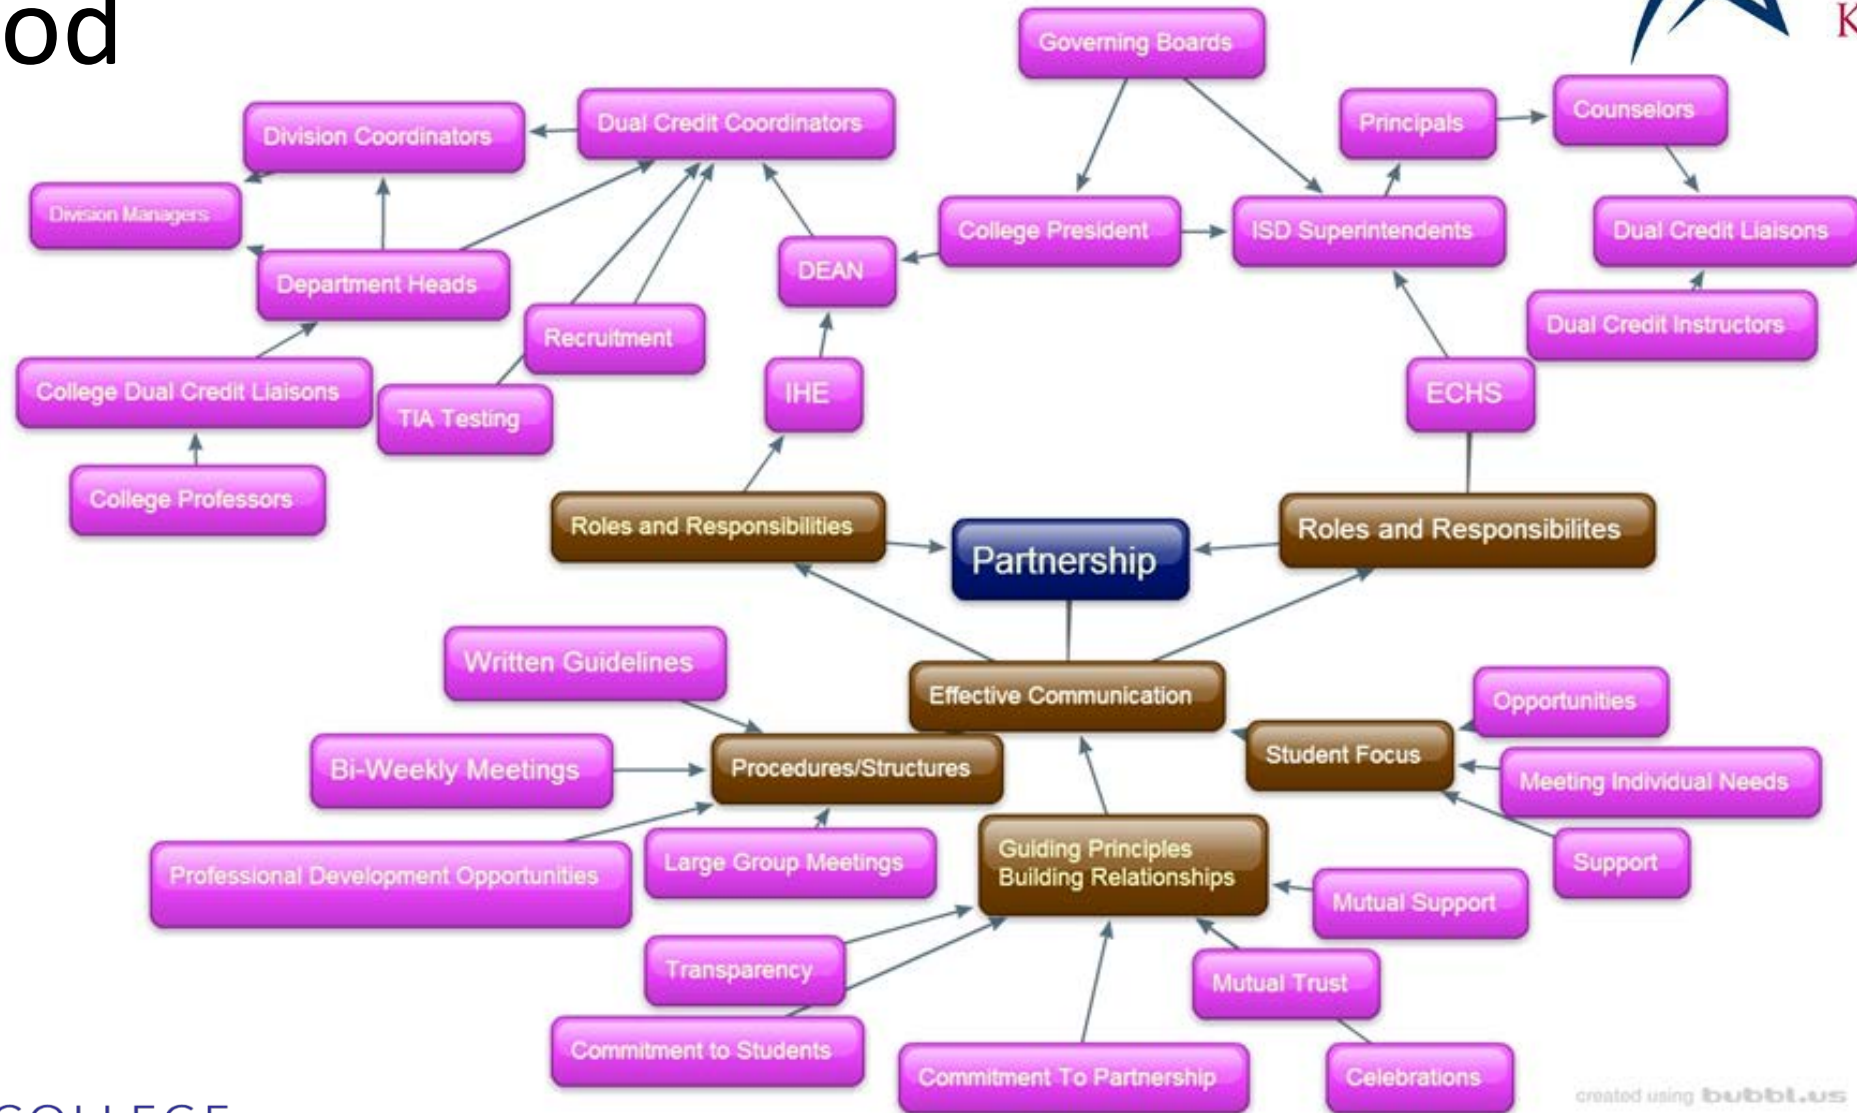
od

K

Governing Boards

Division Coordinators

Dual Credit Coordinators

Principals

Counselors

Division Managers

College President

ISD Superintendents

Dual Credit Liaisons

DEAN

Department Heads

Recruitment

Dual Credit Instructors

College Dual Credit Liaisons

TIA Testing

IHE

ECHS

College Professors

Roles and Responsibilities

Partnership

Roles and Responsibilites

Written Guidelines

Effective Communication

Opportunities

Student Focus

Bi-Weekly Meetings

Procedures/Structures

Meeting Individual Needs

Professional Development Opportunities

Large Group Meetings

Guiding Principles Building Relationships

Support

Mutual Support

Transparency

Mutual Trust

Commitment to Students

Commitment To Partnership

Celebrations

created using bubbl.us

COLLEGE